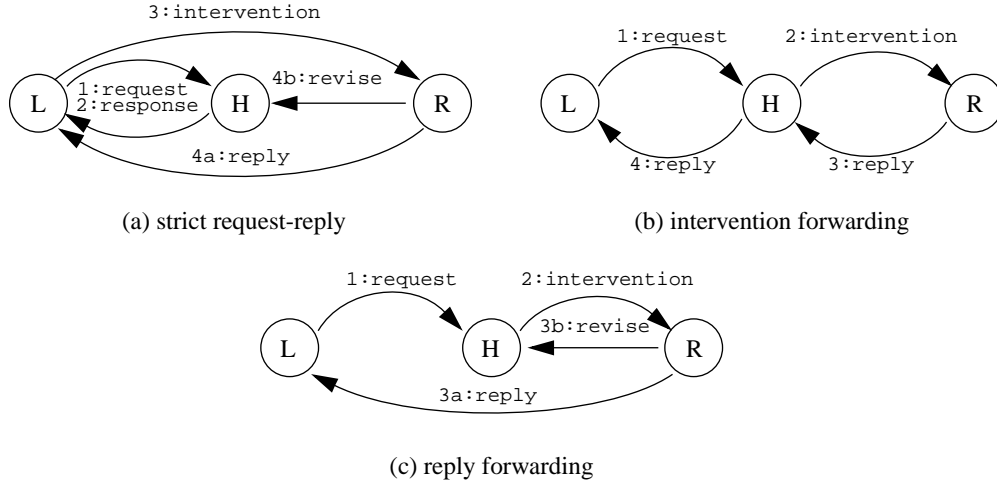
3:intervention

L

1:request
2:response

H

4b:revise

R

4a:reply

(a) strict request-reply

1:request

2:intervention

L

H

R

4:reply

3:reply

(b) intervention forwarding

1:request

2:intervention

3b:revise

L

H

R

3a:reply

(c) reply forwarding